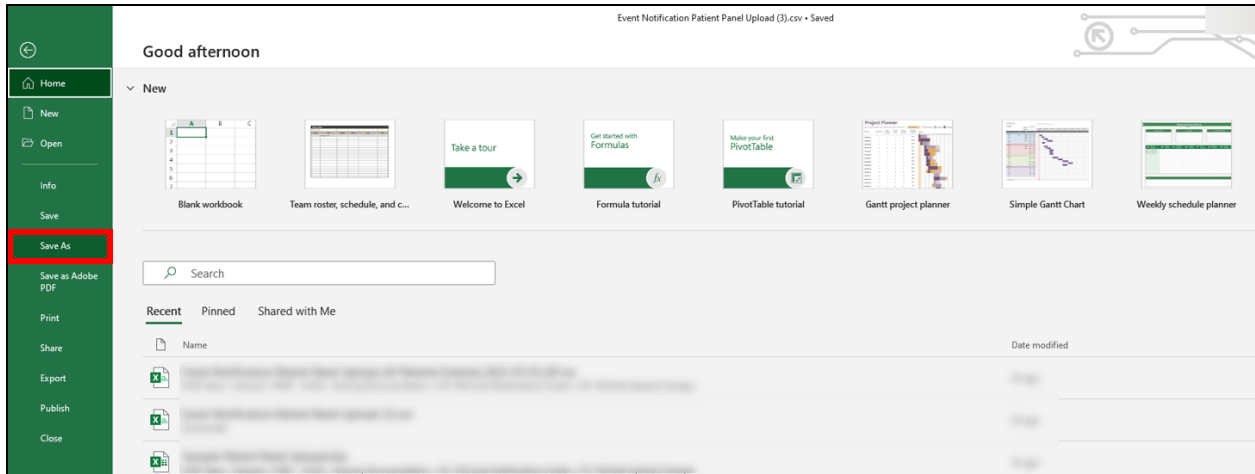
Event Notification Patient Panel Upload (3).csv • Saved

Good afternoon

Home
New
Open
Info
Save
Save As
Save as Adobe PDF
Print
Share
Export
Publish
Close

New

Take a tour

Get started with Formulas

Make your first PivotTable

Blank workbook
Team roster, schedule, and c...
Welcome to Excel
Formula tutorial
PivotTable tutorial
Gantt project planner
Simple Gantt Chart
Weekly schedule planner

Search

Recent Pinned Shared with Me

Name
Date modified

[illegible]
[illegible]
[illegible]